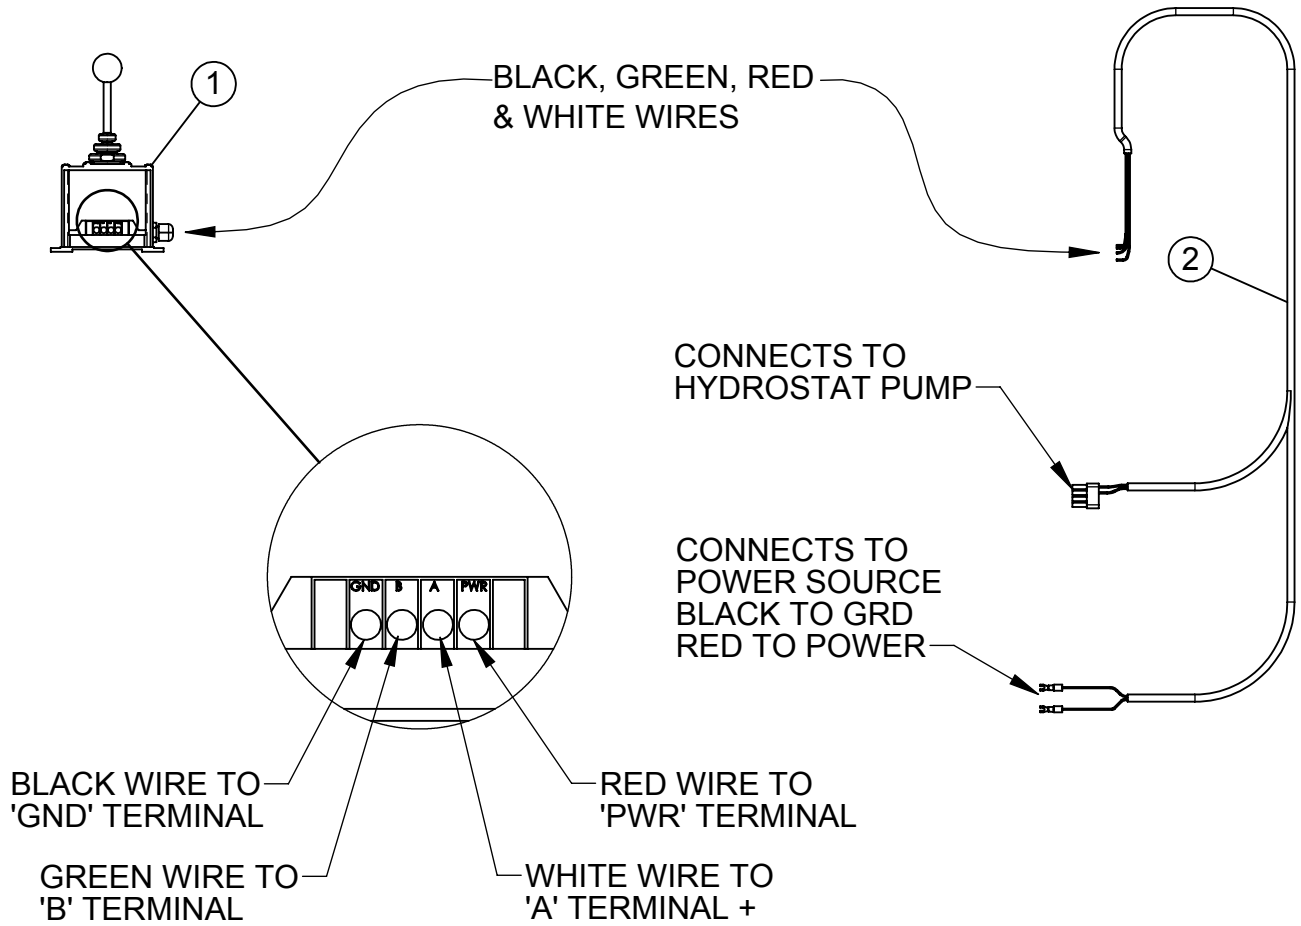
1

BLACK, GREEN, RED & WHITE WIRES

2

CONNECTS TO HYDROSTAT PUMP

CONNECTS TO POWER SOURCE BLACK TO GRD RED TO POWER

GND B A PWR

BLACK WIRE TO 'GND' TERMINAL

GREEN WIRE TO 'B' TERMINAL

WHITE WIRE TO 'A' TERMINAL +

RED WIRE TO 'PWR' TERMINAL